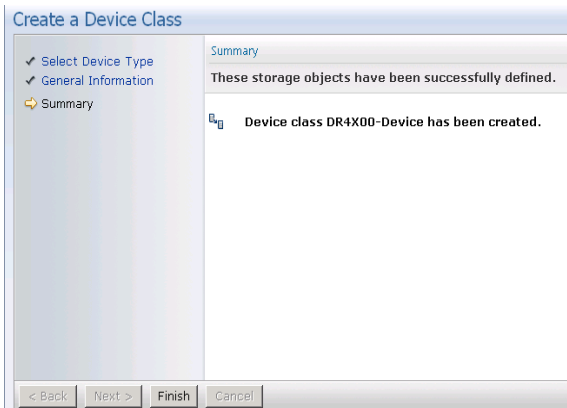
Create a Device Class

✓ Select Device Type
✓ General Information
⇨ Summary

Summary

These storage objects have been successfully defined.

Device class DR4X00-Device has been created.

< Back | Next > | Finish | Cancel